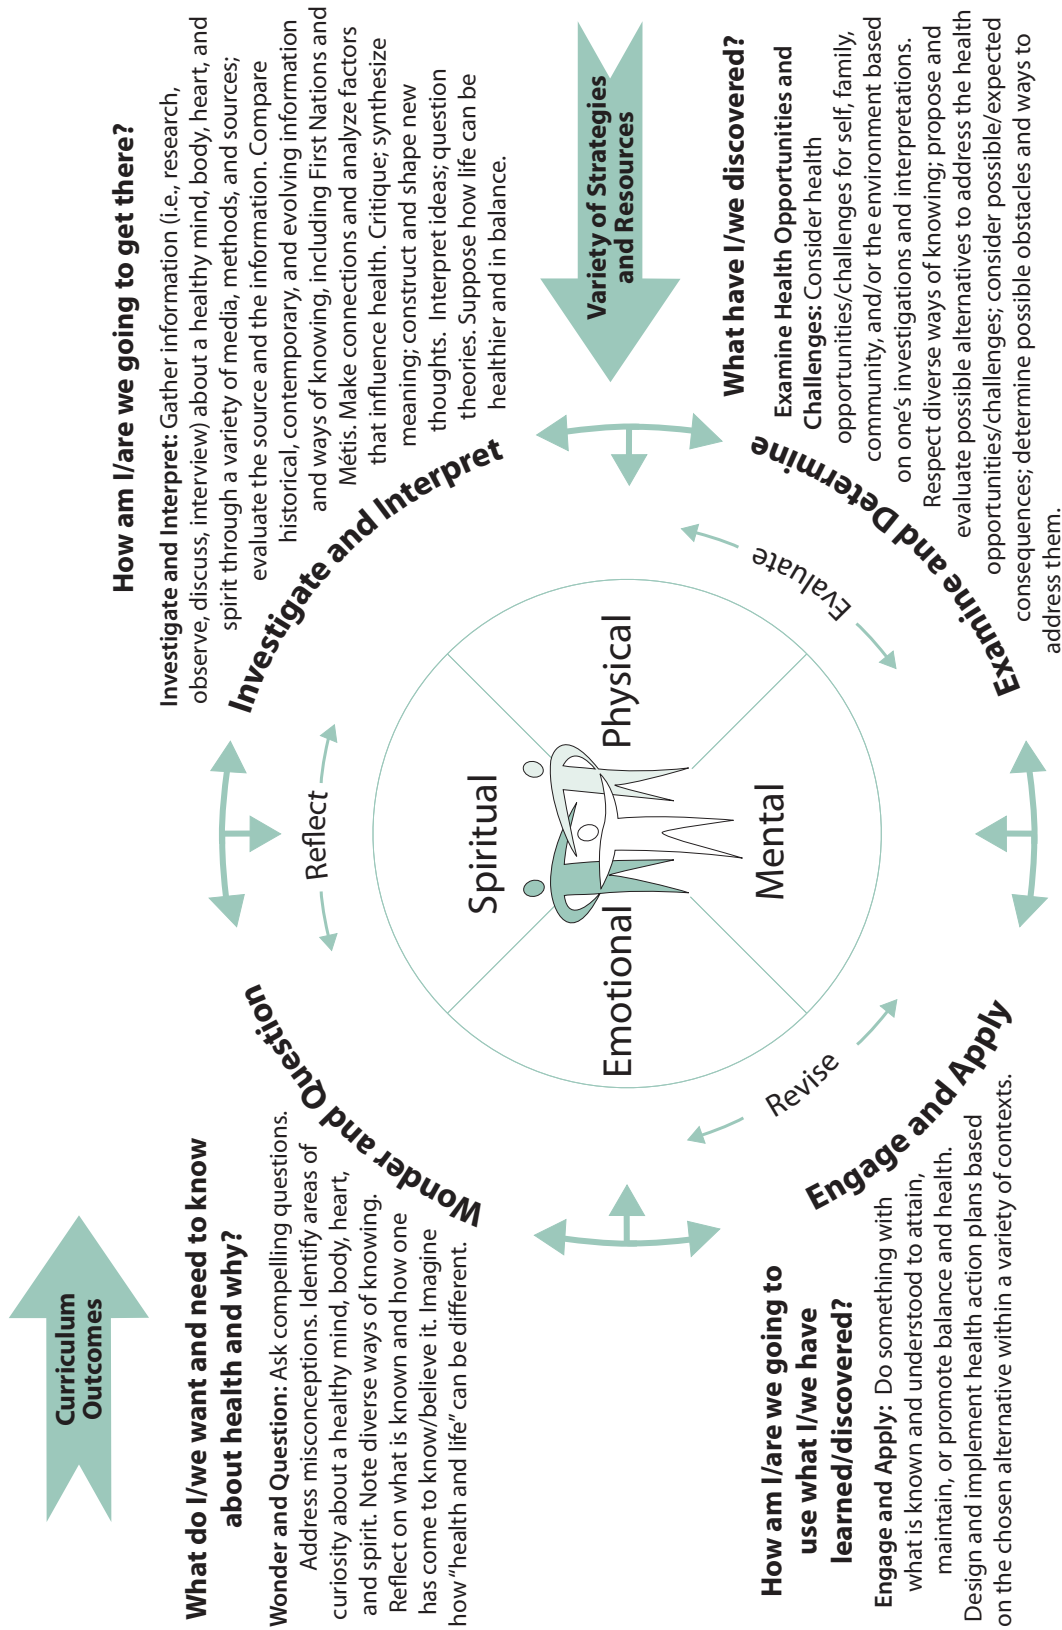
Curriculum Outcomes

What do I/we want and need to know about health and why?

Wonder and Question: Ask compelling questions. Address misconceptions. Identify areas of curiosity about a healthy mind, body, heart, and spirit. Note diverse ways of knowing. Reflect on what is known and how one has come to know/believe it. Imagine how "health and life" can be different.

Wonder and Question

How am I/are we going to get there?

Investigate and Interpret: Gather information (i.e., research, observe, discuss, interview) about a healthy mind, body, heart, and spirit through a variety of media, methods, and sources; evaluate the source and the information. Compare historical, contemporary, and evolving information and ways of knowing, including First Nations and Métis. Make connections and analyze factors that influence health. Critique; synthesize meaning; construct and shape new thoughts. Interpret ideas; question theories. Suppose how life can be healthier and in balance.

Investigate and Interpret

Variety of Strategies and Resources

What have I/we discovered?

Examine Health Opportunities and Challenges: Consider health opportunities/challenges for self, family, community, and/or the environment based on one's investigations and interpretations. Respect diverse ways of knowing; propose and evaluate possible alternatives to address the health opportunities/challenges; consider possible/expected consequences; determine possible obstacles and ways to address them.

Examine and Determine

Reflect

Evaluate

Revise

Spiritual

Physical

Emotional

Mental

Engage and Apply

How am I/are we going to use what I/we have learned/discovered?

Engage and Apply: Do something with what is known and understood to attain, maintain, or promote balance and health. Design and implement health action plans based on the chosen alternative within a variety of contexts.